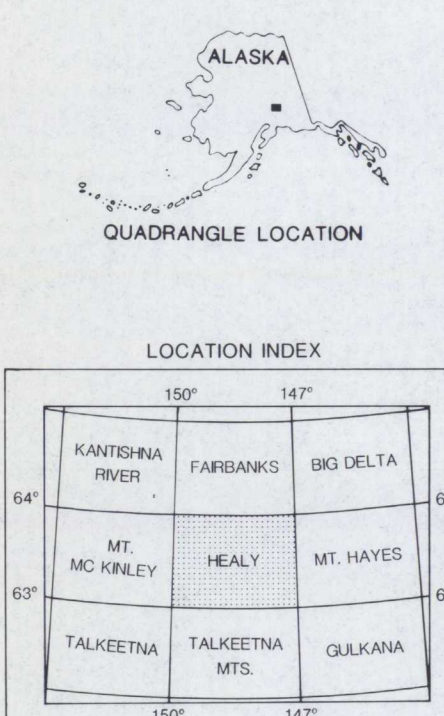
ALASKA

QUADRANGLE LOCATION

LOCATION INDEX

150°
147°

| KANTISHNA RIVER | FAIRBANKS | BIG DELTA |
|---|---|---|
| MT. MC KINLEY | HEALY | MT. HAYES |
| TALKEETNA | TALKEETNA MTS. | GULKANA |

64°
6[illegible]
63°
6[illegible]

150°
147°